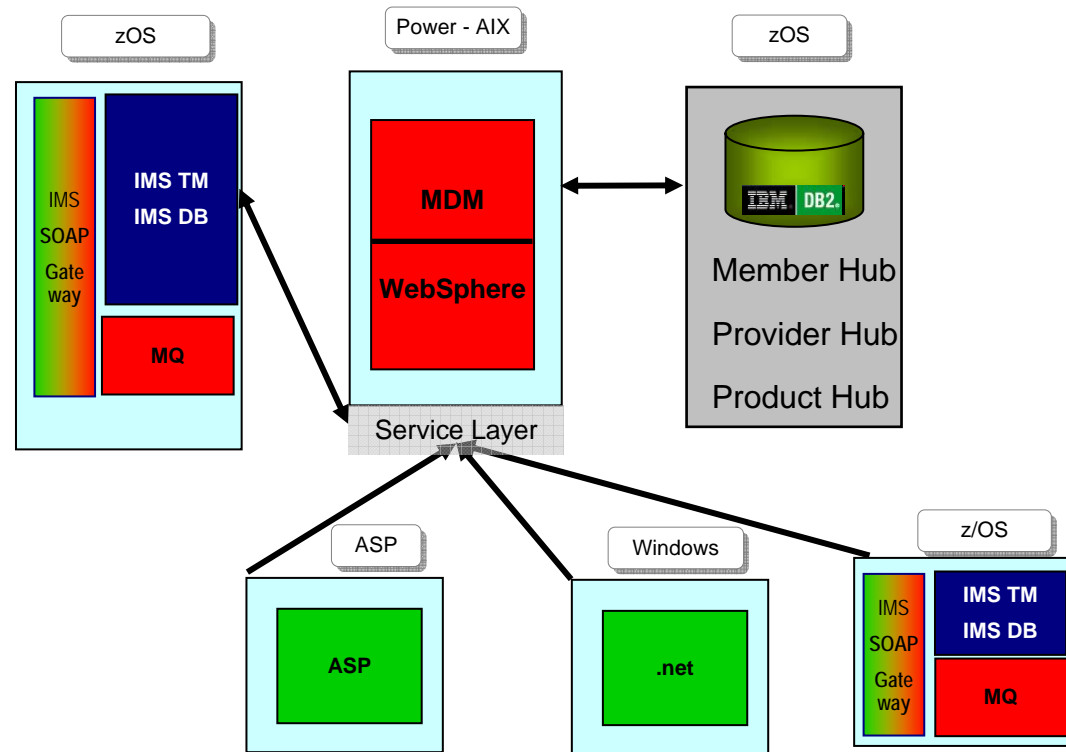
zOS

IMS SOAP Gate way

IMS TM
IMS DB

MQ

Power - AIX

MDM

WebSphere

Service Layer

zOS

IBM DB2.

Member Hub

Provider Hub

Product Hub

ASP

ASP

Windows

.net

z/OS

IMS SOAP Gate way

IMS TM
IMS DB

MQ